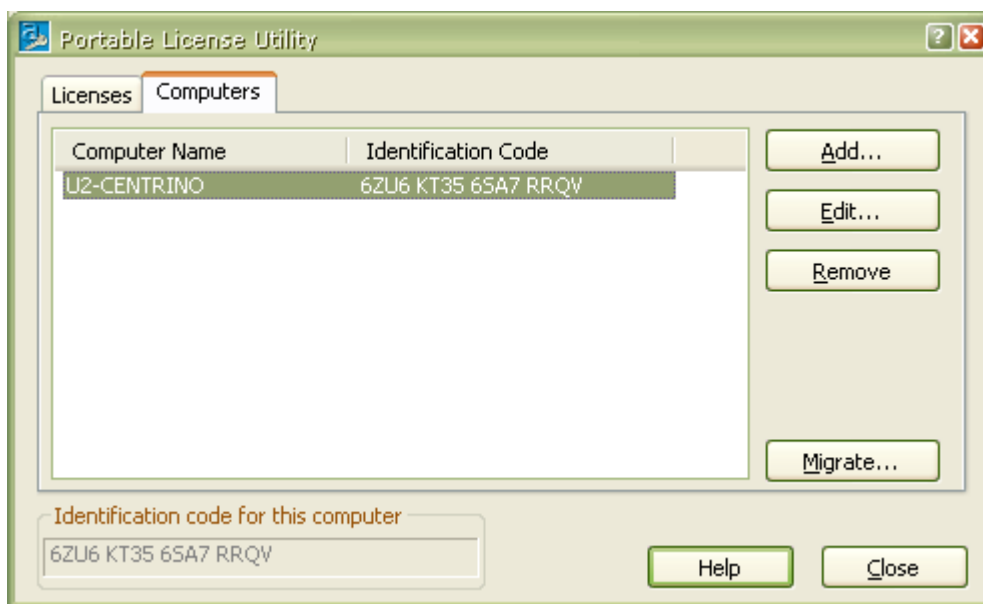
Portable License Utility

Licenses | Computers

| Computer Name | Identification Code |
|---|---|
| U2-CENTRINO | 6ZU6 KT35 6SA7 RRQV |

Add...

Edit...

Remove

Migrate...

Identification code for this computer

6ZU6 KT35 6SA7 RRQV

Help

Close